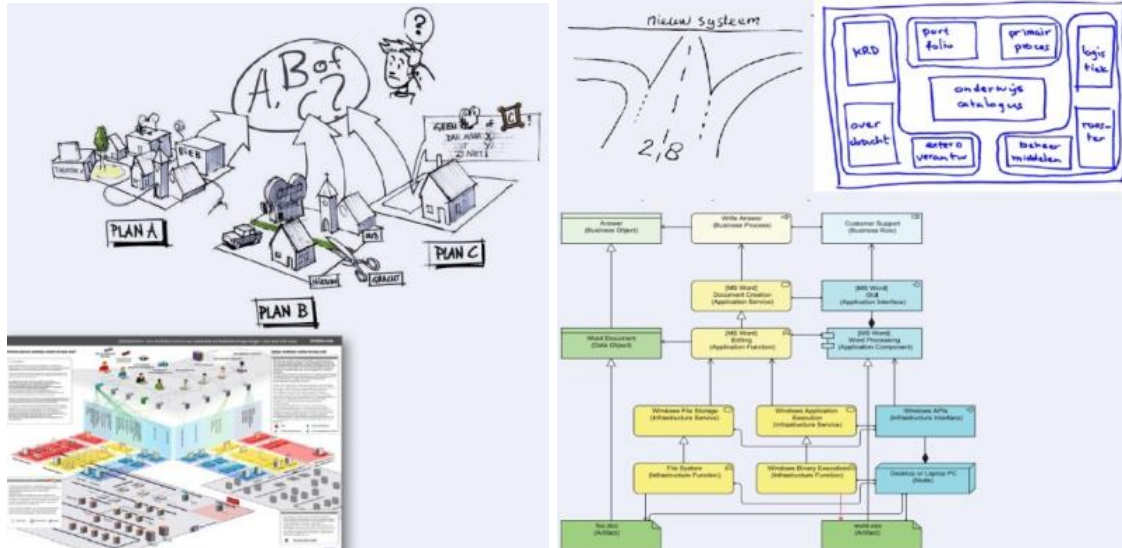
A, B of C?

?

PLAN A

PLAN B

PLAN C

nieuw systeem

2,8

KRD

port folio

primair proces

logistiek

onderwijs catalogus

over dracht

extern verantw

beheer middelen

rooster

Answer
(Business Object)

Write Answer
(Business Process)

Customer Support
(Business Role)

[MS Word]
Document Creation
(Application Service)

[MS Word]
GUI
(Application Interface)

Word Document
(Data Object)

[MS Word]
Editing
(Application Function)

[MS Word]
Word Processing
(Application Component)

Windows File Storage
(Infrastructure Service)

Windows Application Execution
(Infrastructure Service)

Windows APIs
(Infrastructure Interface)

File System
(Infrastructure Function)

Windows Binary Execution
(Infrastructure Function)

Desktop or Laptop PC
(Node)

foo.doc
(Artifact)

word.exe
(Artifact)